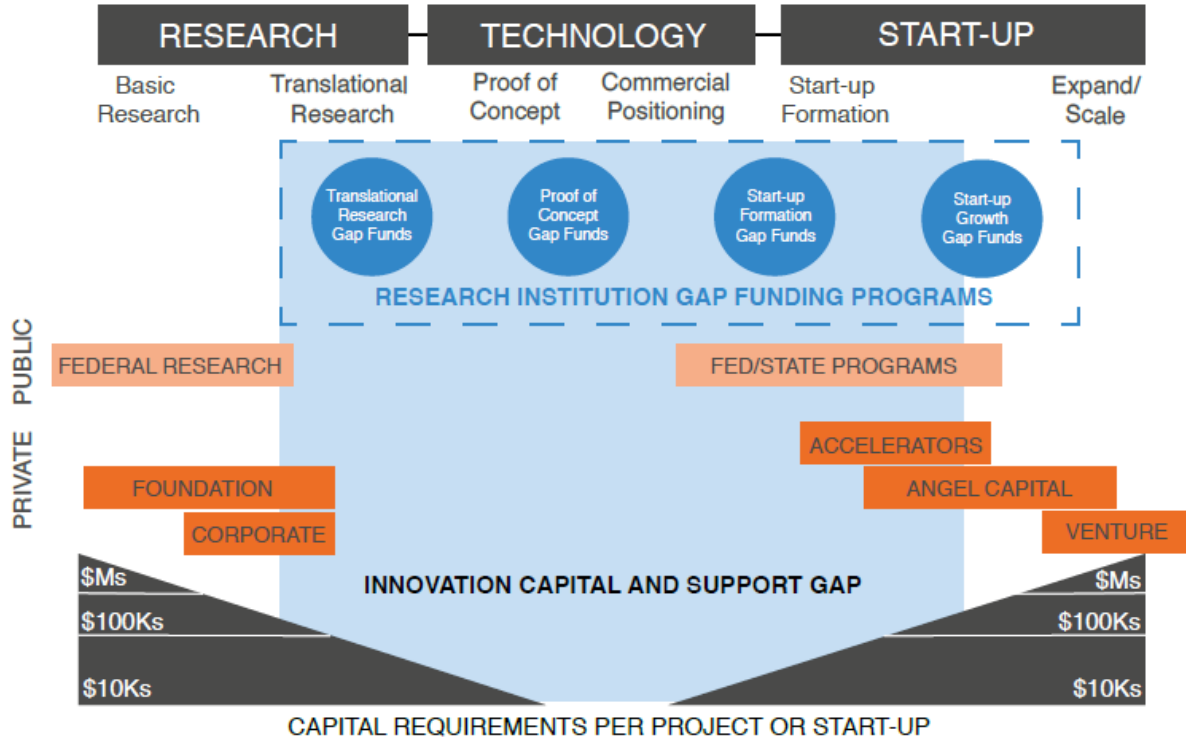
RESEARCH
TECHNOLOGY
START-UP

Basic Research
Translational Research
Proof of Concept
Commercial Positioning
Start-up Formation
Expand/ Scale

Translational Research Gap Funds
Proof of Concept Gap Funds
Start-up Formation Gap Funds
Start-up Growth Gap Funds

RESEARCH INSTITUTION GAP FUNDING PROGRAMS

PUBLIC
PRIVATE

FEDERAL RESEARCH
FED/STATE PROGRAMS
ACCELERATORS
FOUNDATION
ANGEL CAPITAL
CORPORATE
VENTURE

$Ms
$100Ks
$10Ks

INNOVATION CAPITAL AND SUPPORT GAP

$Ms
$100Ks
$10Ks

CAPITAL REQUIREMENTS PER PROJECT OR START-UP